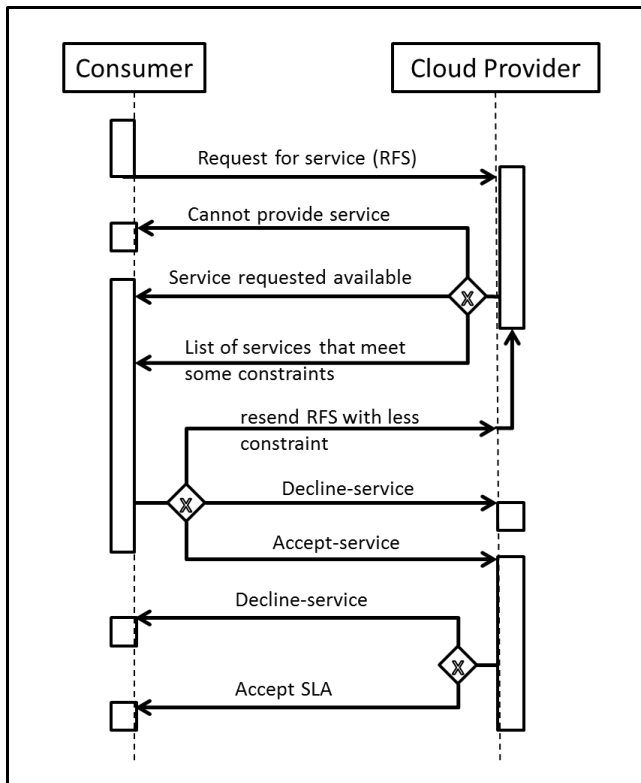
Consumer

Cloud Provider

Request for service (RFS)

Cannot provide service

Service requested available

List of services that meet some constraints

resend RFS with less constraint

Decline-service

Accept-service

Decline-service

Accept SLA